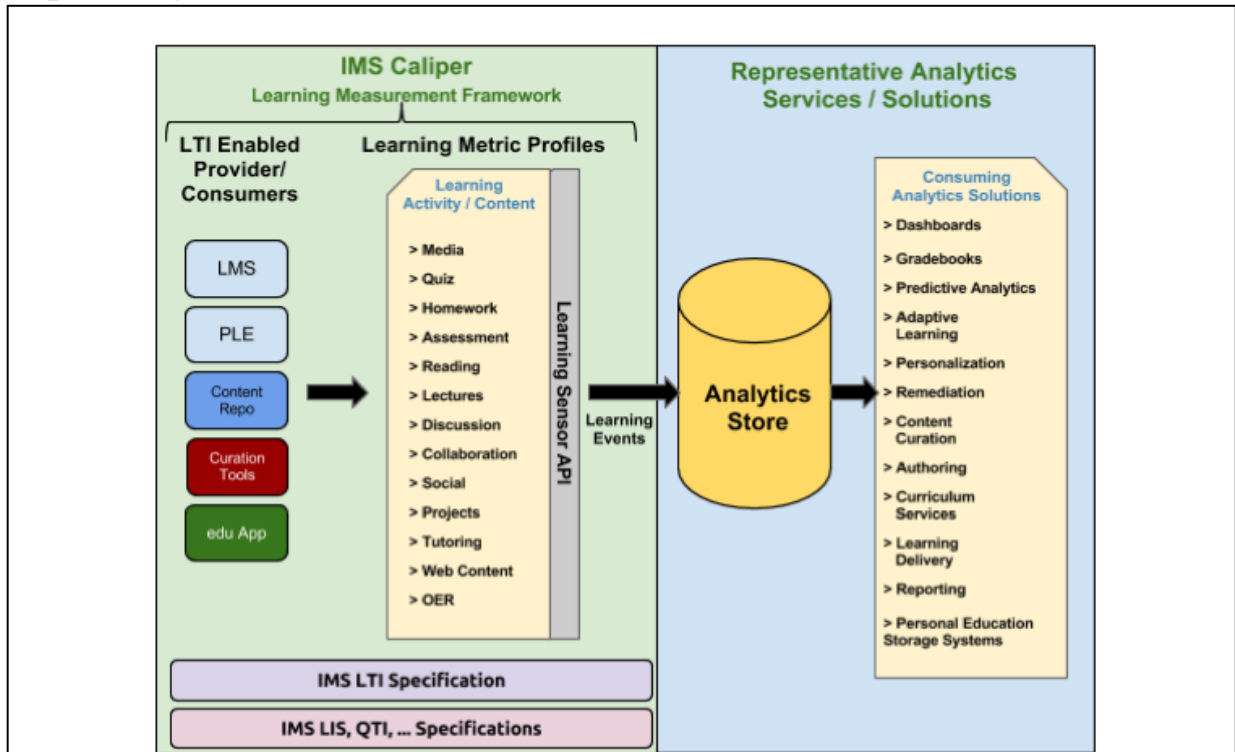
IMS Caliper
Learning Measurement Framework

LTI Enabled Provider/ Consumers

Learning Metric Profiles

LMS

PLE

Content Repo

Curation Tools

edu App

Learning Activity / Content

> Media
> Quiz
> Homework
> Assessment
> Reading
> Lectures
> Discussion
> Collaboration
> Social
> Projects
> Tutoring
> Web Content
> OER

Learning Sensor API

Learning Events

Representative Analytics Services / Solutions

Analytics Store

Consuming Analytics Solutions
> Dashboards
> Gradebooks
> Predictive Analytics
> Adaptive Learning
> Personalization
> Remediation
> Content Curation
> Authoring
> Curriculum Services
> Learning Delivery
> Reporting
> Personal Education Storage Systems

IMS LTI Specification

IMS LIS, QTI, ... Specifications